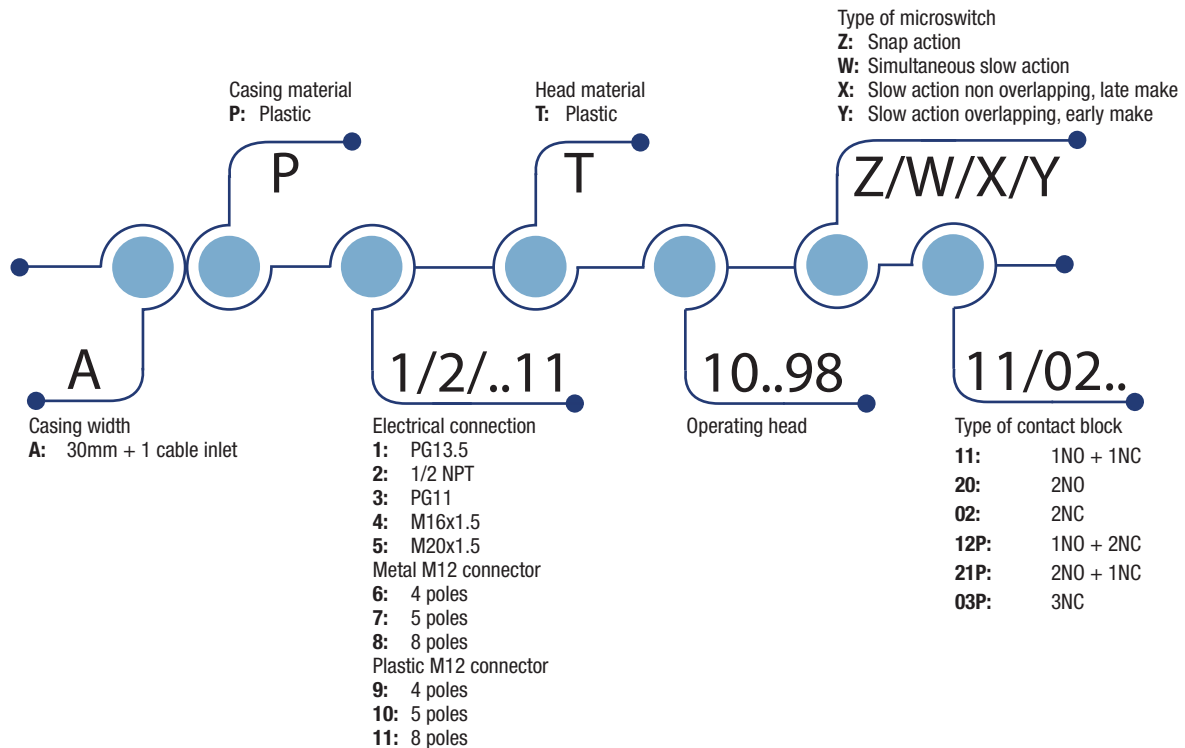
Type of microswitch
Z: Snap action
W: Simultaneous slow action
X: Slow action non overlapping, late make
Y: Slow action overlapping, early make

Casing material
P: Plastic

Head material
T: Plastic

P

T

Z/W/X/Y

A

1/2/..11

10..98

11/02..

Casing width
A: 30mm + 1 cable inlet

Electrical connection
1: PG13.5
2: 1/2 NPT
3: PG11
4: M16x1.5
5: M20x1.5
Metal M12 connector
6: 4 poles
7: 5 poles
8: 8 poles
Plastic M12 connector
9: 4 poles
10: 5 poles
11: 8 poles

Operating head

Type of contact block
11: 1NO + 1NC
20: 2NO
02: 2NC
12P: 1NO + 2NC
21P: 2NO + 1NC
03P: 3NC